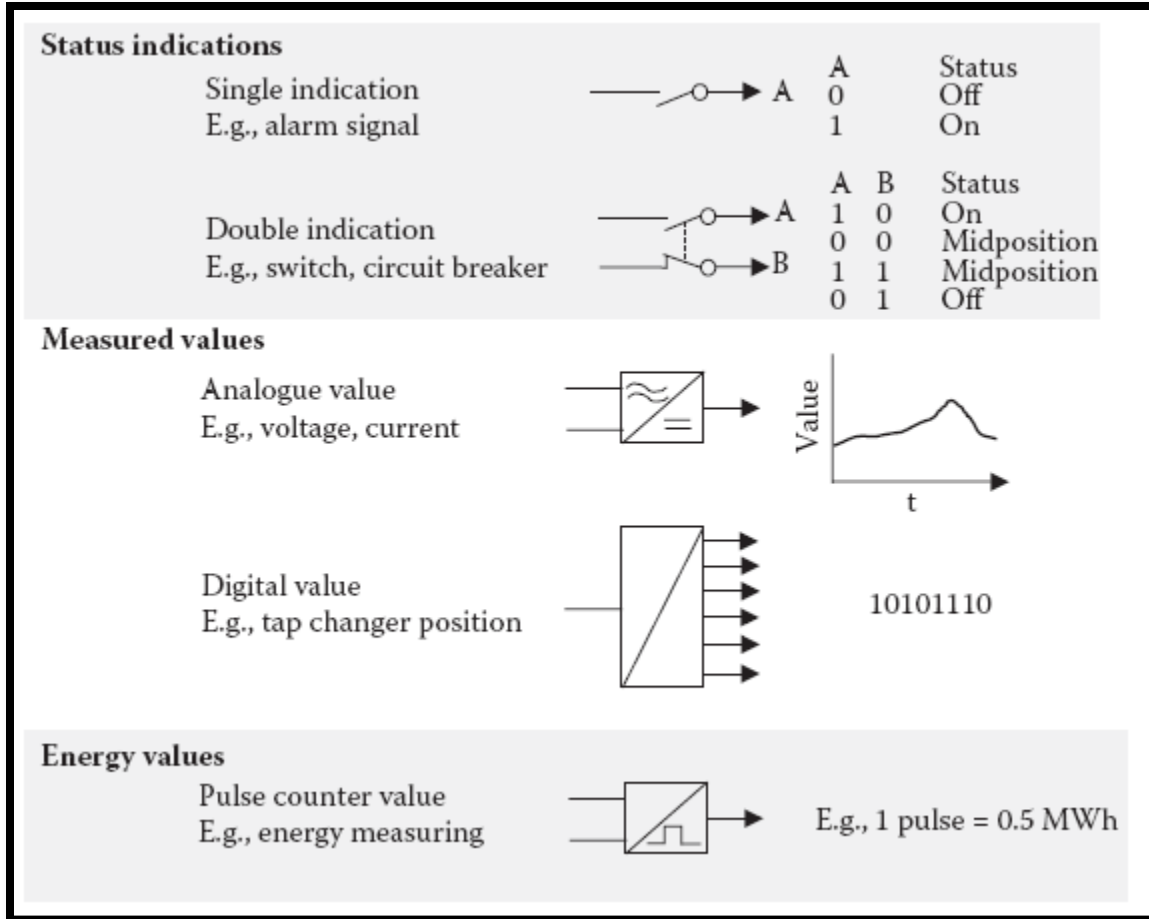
Status indications

Single indication
E.g., alarm signal

A

| A | Status |
|---|---|
| 0 | Off |
| 1 | On |

Double indication
E.g., switch, circuit breaker

A
B

| A | B | Status |
|---|---|---|
| 1 | 0 | On |
| 0 | 0 | Midposition |
| 1 | 1 | Midposition |
| 0 | 1 | Off |

Measured values

Analogue value
E.g., voltage, current

Value
t

Digital value
E.g., tap changer position

10101110

Energy values

Pulse counter value
E.g., energy measuring

E.g., 1 pulse = 0.5 MWh